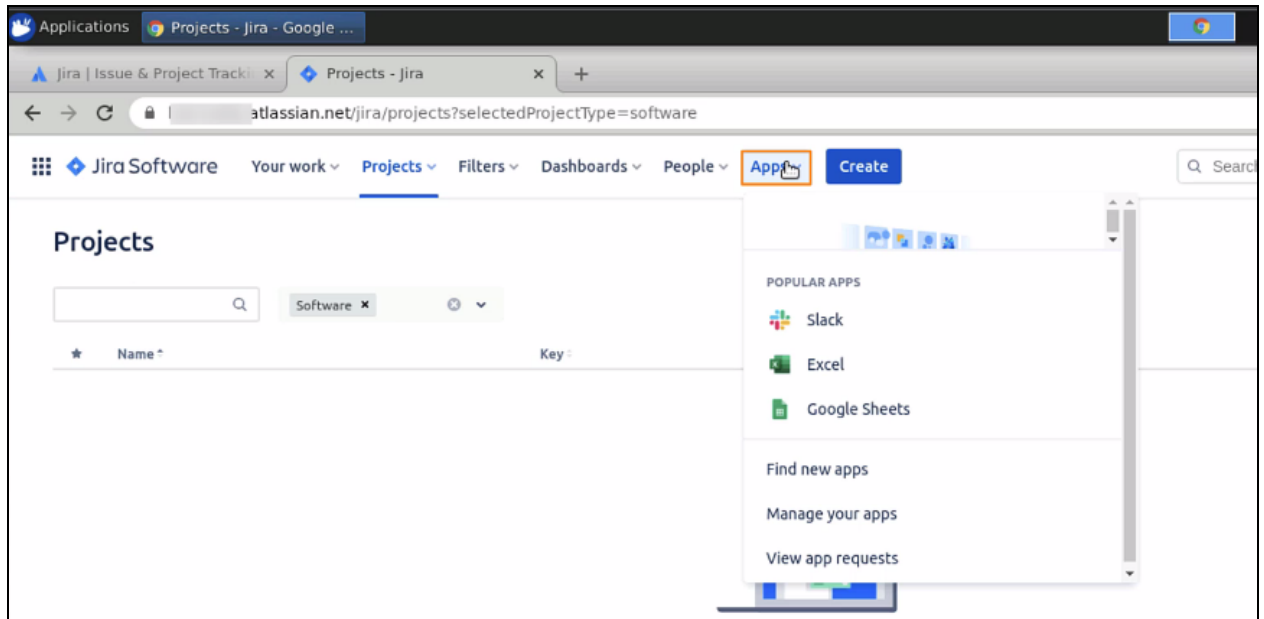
Applications Projects - Jira - Google ...

Jira | Issue & Project Tracki ×
Projects - Jira ×
+

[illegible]atlassian.net/jira/projects?selectedProjectType=software

Jira Software Your work Projects Filters Dashboards People Apps Create Search

Projects

Software ×

Name Key

POPULAR APPS
Slack
Excel
Google Sheets
Find new apps
Manage your apps
View app requests